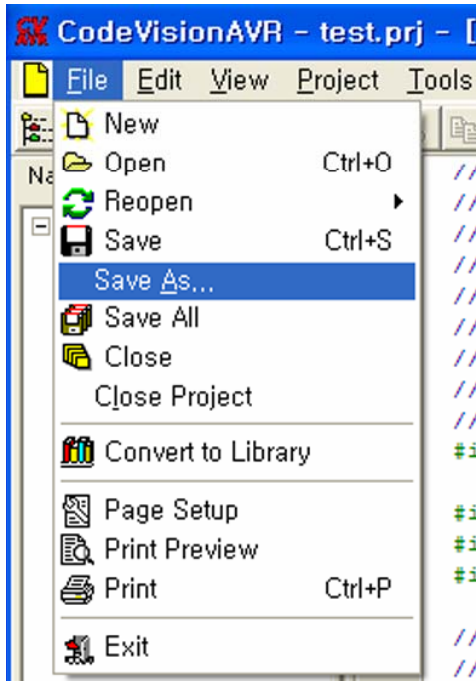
CodeVisionAVR - test.prj - [

File Edit View Project Tools

Na

New
Open Ctrl+O
Reopen
Save Ctrl+S
Save As...
Save All
Close
Close Project
Convert to Library
Page Setup
Print Preview
Print Ctrl+P
Exit

//
//
//
//
//
//
//
//
//
#i
#i
#i
#i
//
//